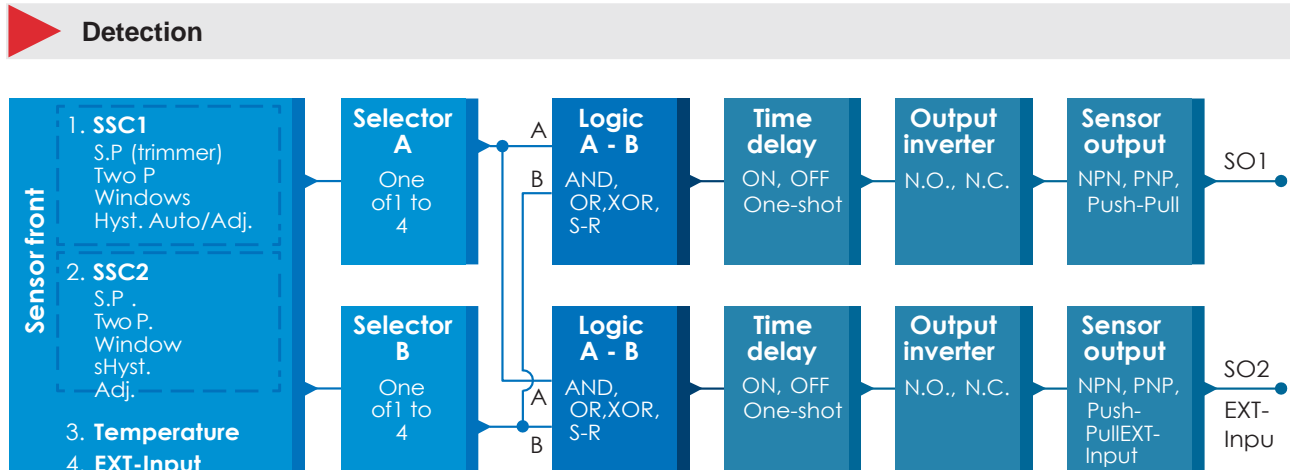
Detection

Sensor front

1. SSC1
S.P (trimmer)
Two P
Windows
Hyst. Auto/Adj.

2. SSC2
S.P .
Two P.
Window
sHyst.
Adj.

3. Temperature
4. EXT-Input

Selector
A
One of1 to 4

Selector
B
One of1 to 4

A
B

Logic
A - B
AND,
OR,XOR,
S-R

Time
delay
ON, OFF
One-shot

Output
inverter
N.O., N.C.

Sensor
output
NPN, PNP,
Push-Pull

SO1

A
B

Logic
A - B
AND,
OR,XOR,
S-R

Time
delay
ON, OFF
One-shot

Output
inverter
N.O., N.C.

Sensor
output
NPN, PNP,
Push-PullEXT-Input

SO2
EXT-Inpu